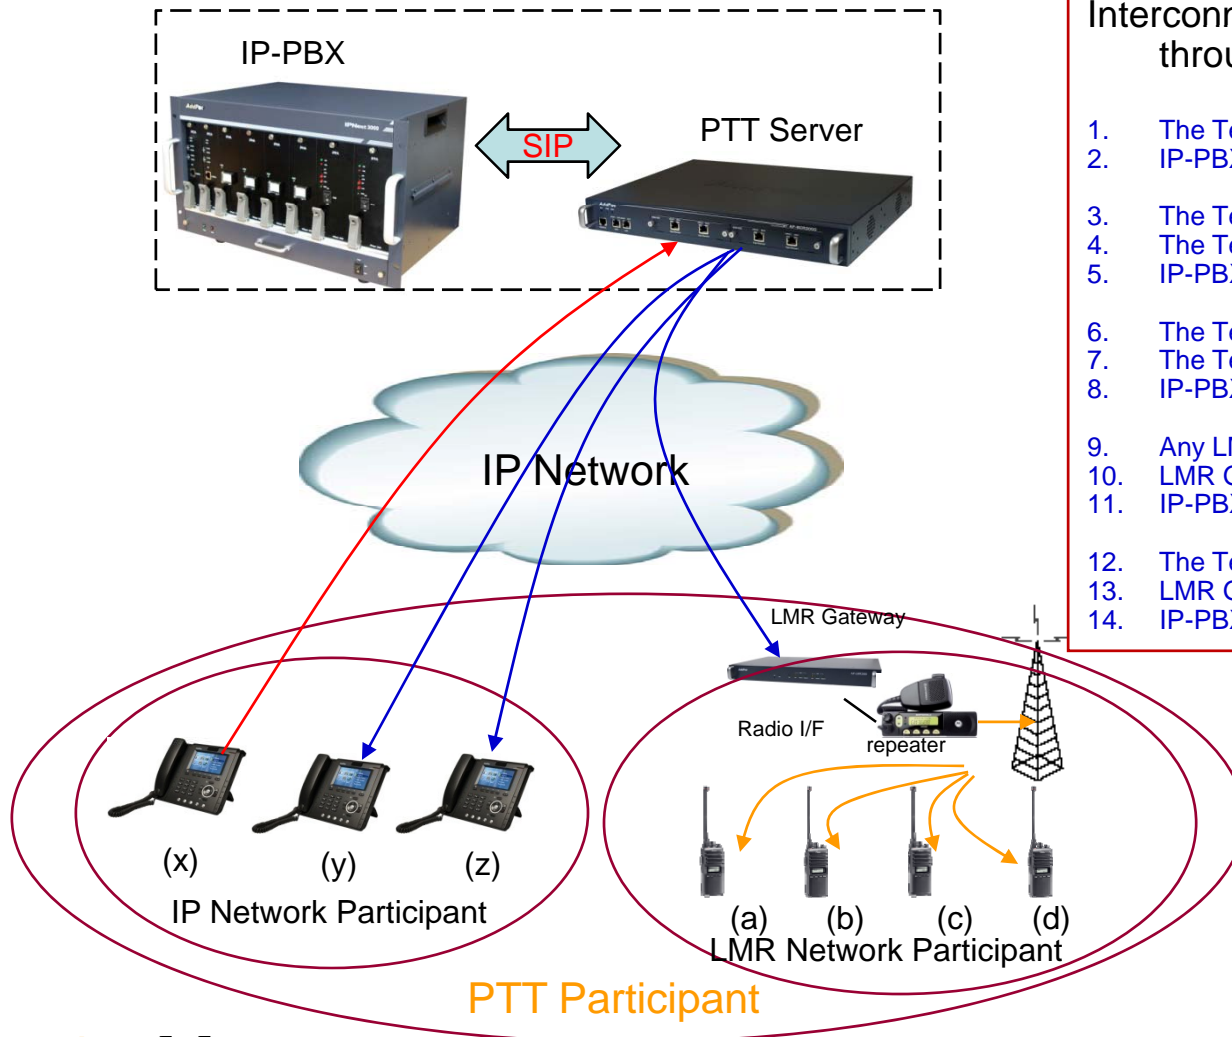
IP-PBX

SIP

PTT Server

IP Network

LMR Gateway

Radio I/F

repeater

(x)

(y)

(z)

IP Network Participant

(a)

(b)

(c)

(d)

LMR Network Participant

PTT Participant

Interconn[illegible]
throu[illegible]

1. The T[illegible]
2. IP-PB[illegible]

3. The T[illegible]
4. The T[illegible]
5. IP-PB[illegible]

6. The T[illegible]
7. The T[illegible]
8. IP-PB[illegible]

9. Any L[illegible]
10. LMR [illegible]
11. IP-PB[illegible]

12. The T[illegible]
13. LMR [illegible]
14. IP-PB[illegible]